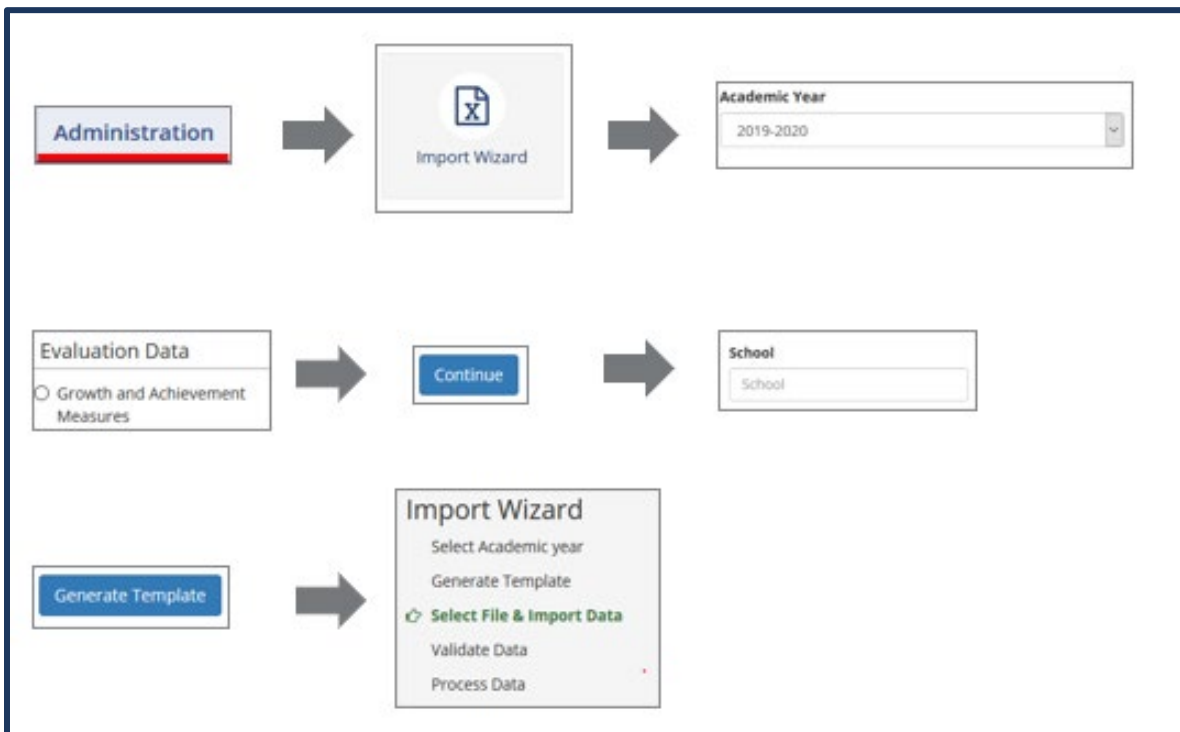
Administration

Import Wizard

Academic Year
2019-2020

Evaluation Data
Growth and Achievement Measures

Continue

School
School

Generate Template

Import Wizard
Select Academic year
Generate Template
Select File & Import Data
Validate Data
Process Data